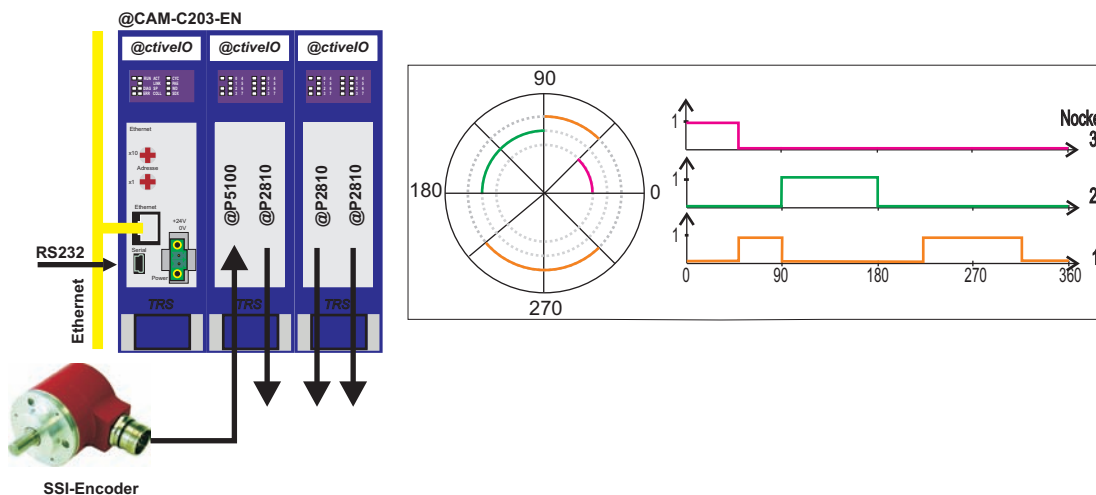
@CAM-C203-EN

@ctiveIO

@ctiveIO

@ctiveIO

Ethernet

x10

Adresse

x1

Ethernet

+24V

0V

Serial

Power

RS232

Ethernet

@P5100

@P2810

@P2810

@P2810

TRS

TRS

TRS

SSI-Encoder

90

180

0

270

1

1

1

Nocke

3

2

1

0

90

180

270

360